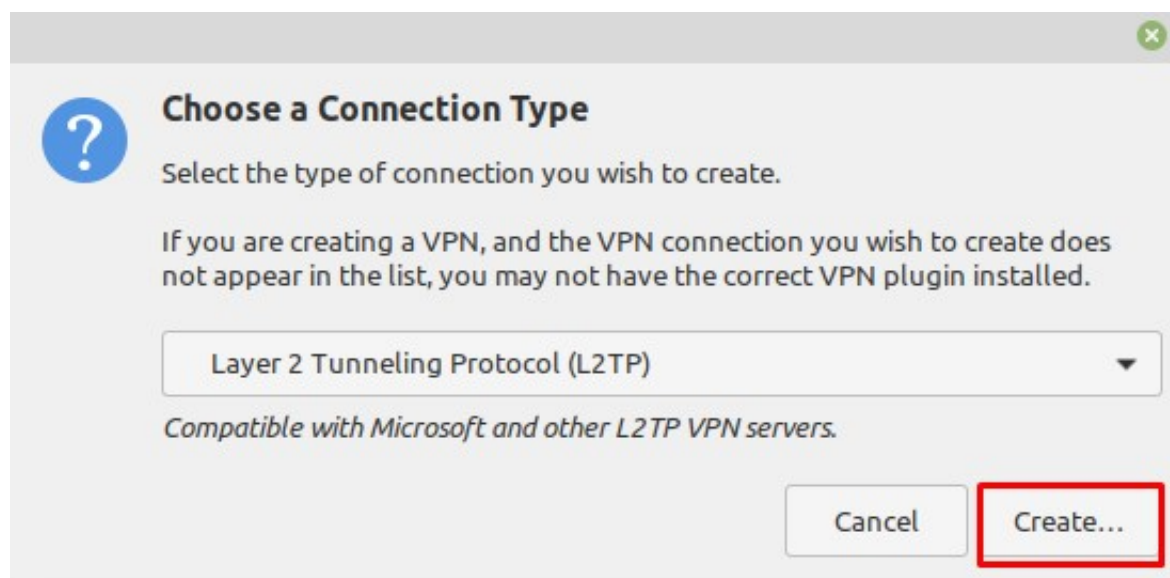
Choose a Connection Type

Select the type of connection you wish to create.

If you are creating a VPN, and the VPN connection you wish to create does not appear in the list, you may not have the correct VPN plugin installed.

Layer 2 Tunneling Protocol (L2TP)

Compatible with Microsoft and other L2TP VPN servers.

Cancel

Create…